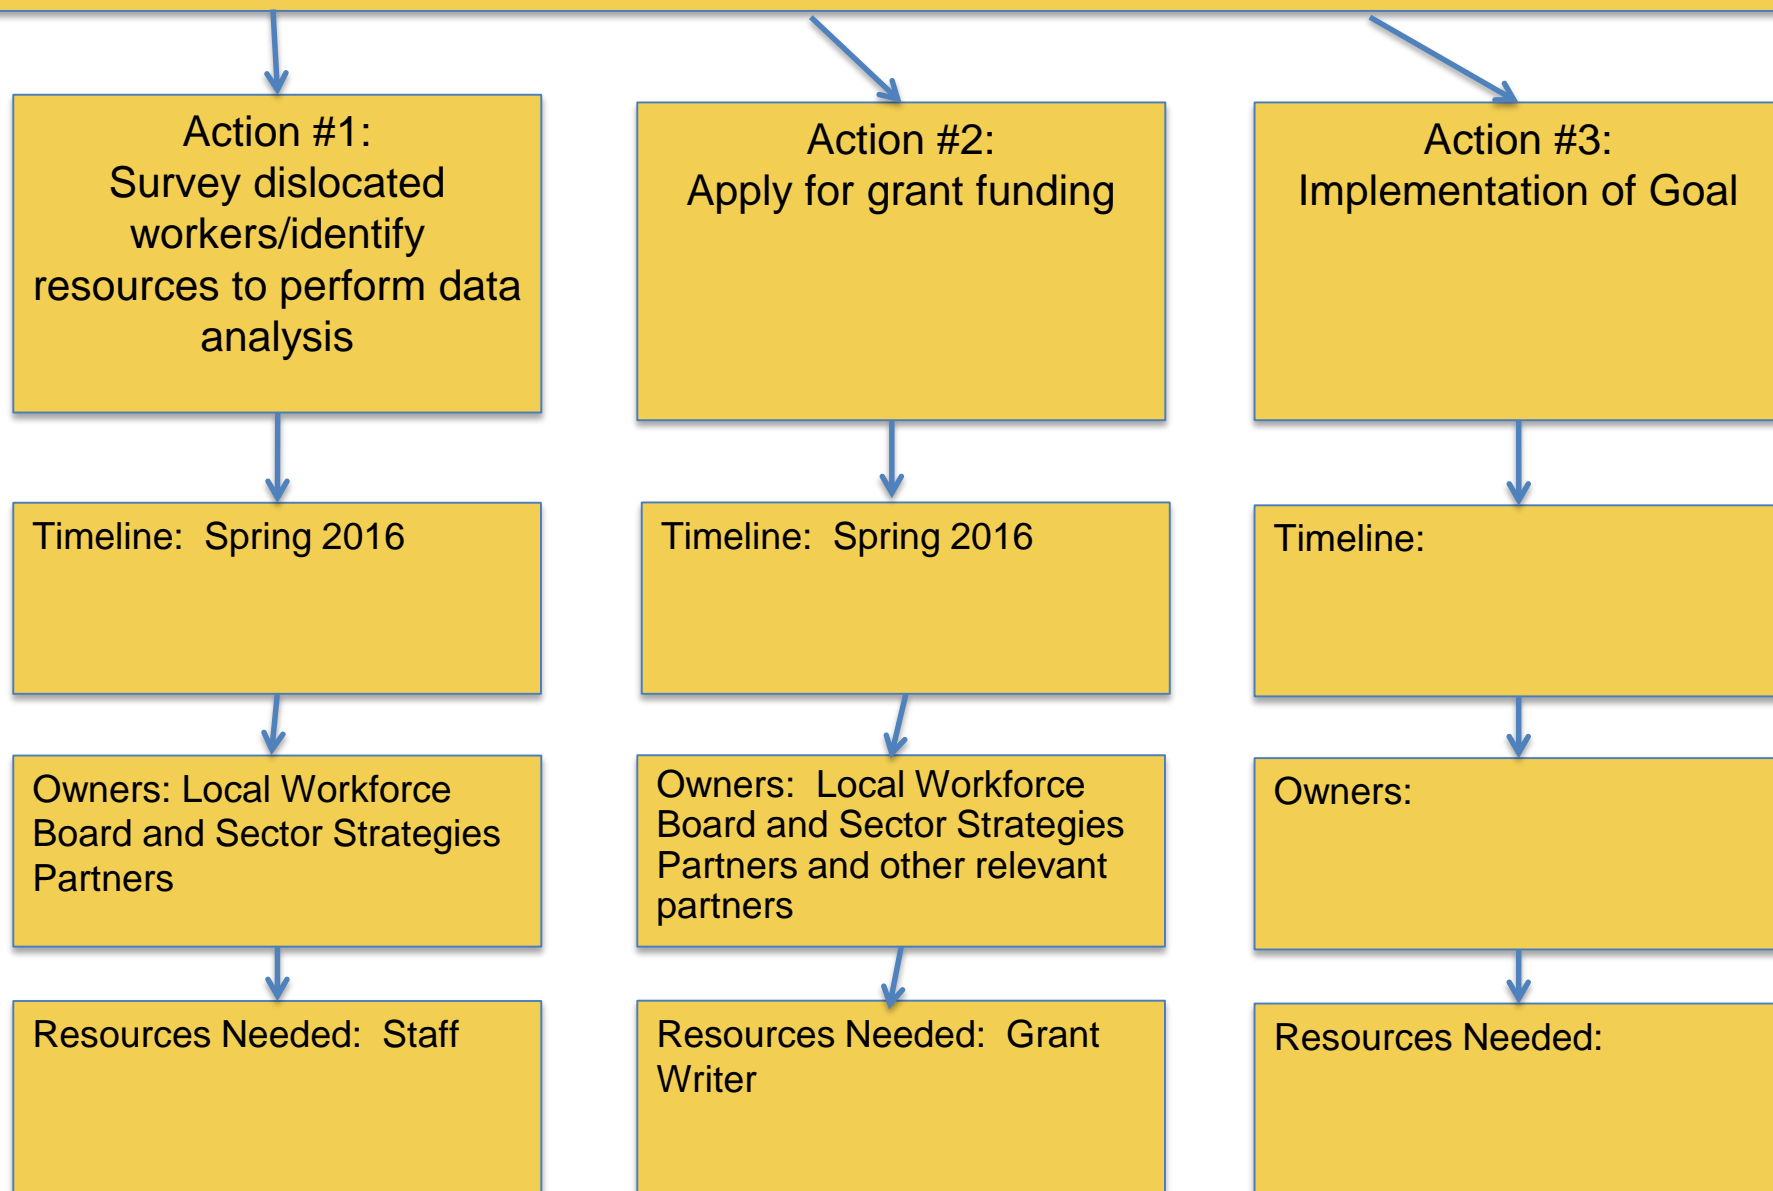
Action #1:
Survey dislocated workers/identify resources to perform data analysis

Timeline: Spring 2016

Owners: Local Workforce Board and Sector Strategies Partners

Resources Needed: Staff

Action #2:
Apply for grant funding

Timeline: Spring 2016

Owners: Local Workforce Board and Sector Strategies Partners and other relevant partners

Resources Needed: Grant Writer

Action #3:
Implementation of Goal

Timeline:

Owners:

Resources Needed: